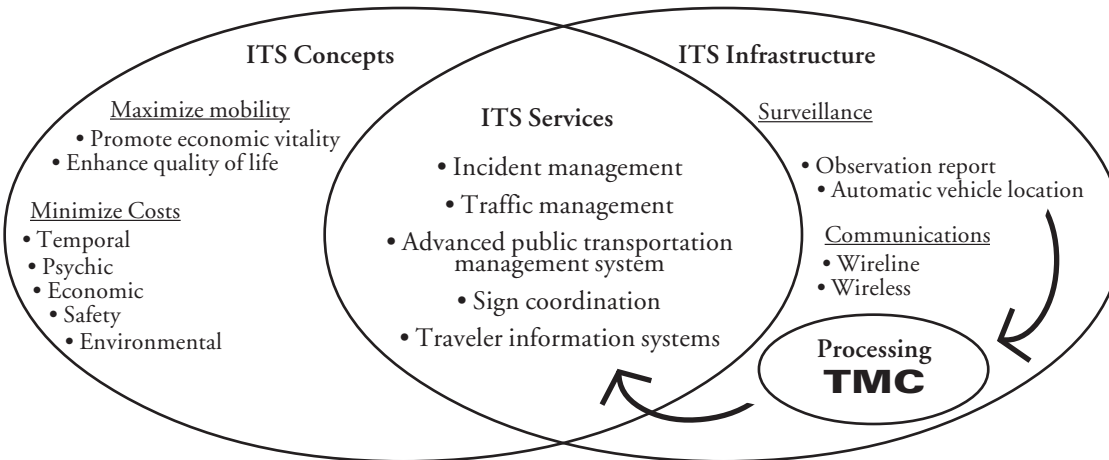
ITS Concepts

Maximize mobility
• Promote economic vitality
• Enhance quality of life

Minimize Costs
• Temporal
• Psychic
• Economic
• Safety
• Environmental

ITS Services

• Incident management
• Traffic management
• Advanced public transportation management system
• Sign coordination
• Traveler information systems

ITS Infrastructure

Surveillance

• Observation report
• Automatic vehicle location

Communications
• Wireline
• Wireless

Processing
TMC